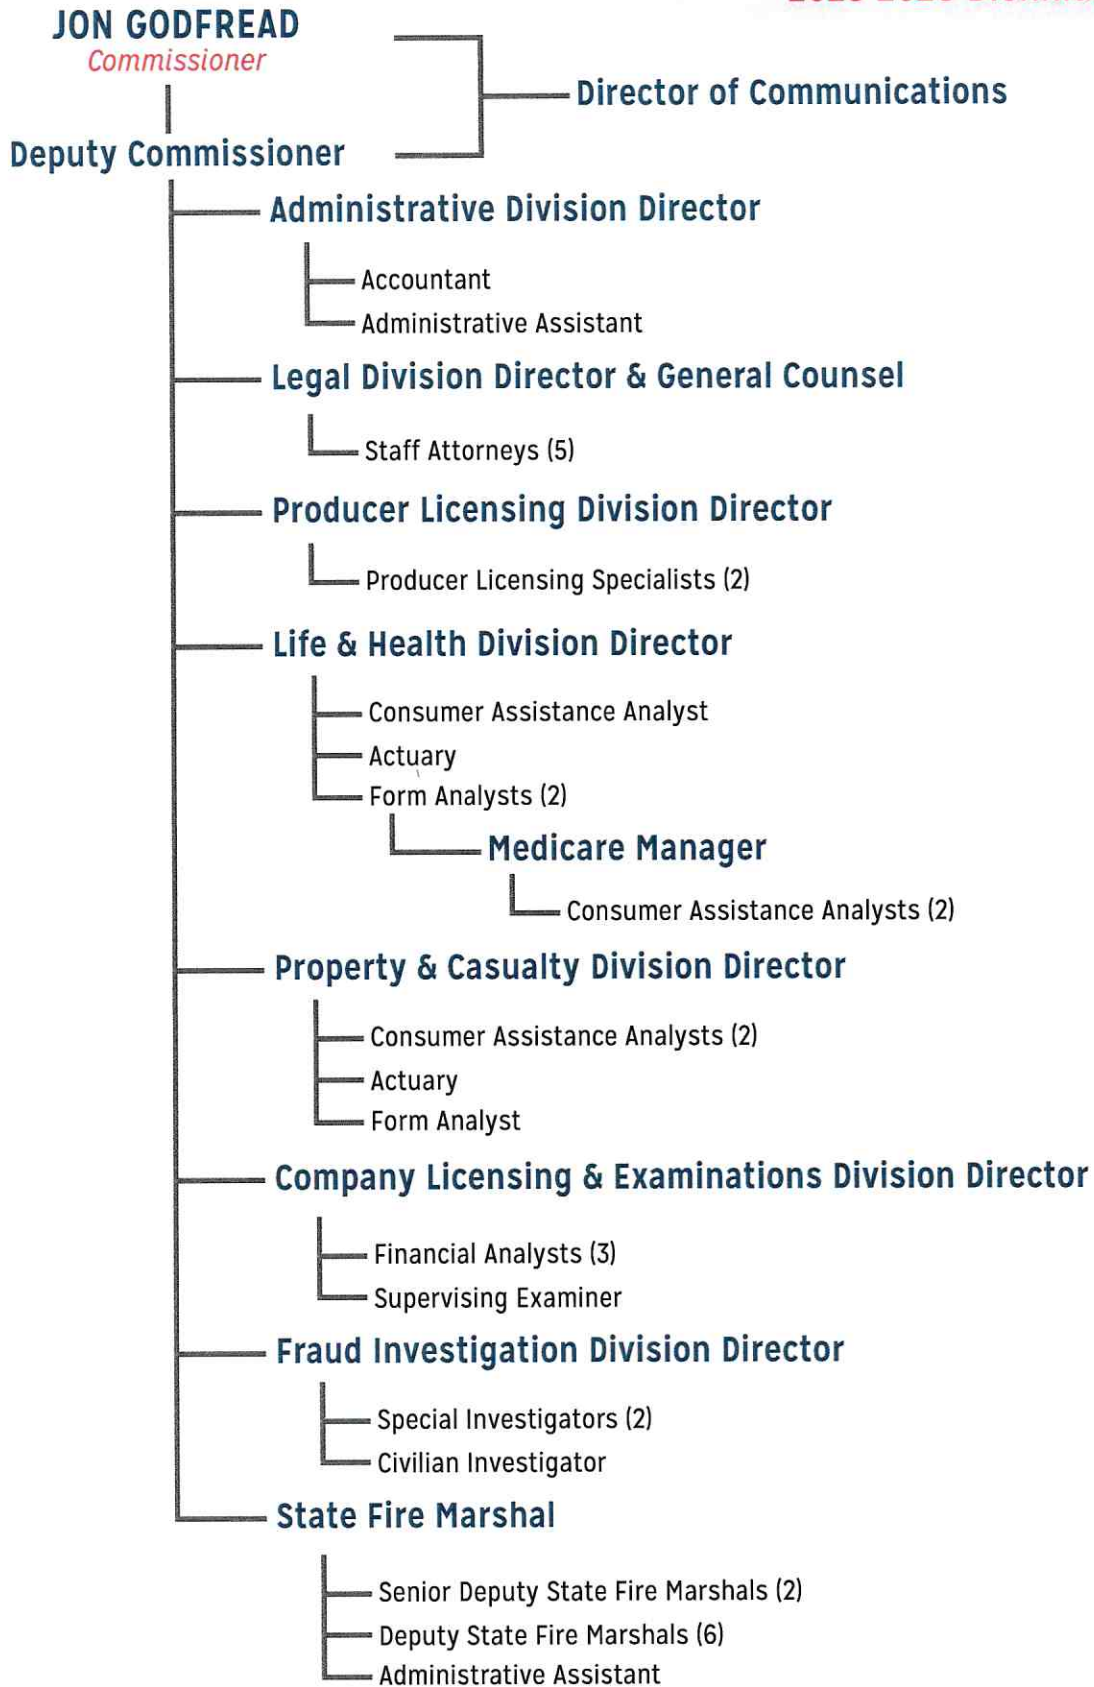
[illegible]

JON GODFREAD
Commissioner

Deputy Commissioner

Director of Communications

Administrative Division Director

Accountant
Administrative Assistant

Legal Division Director & General Counsel

Staff Attorneys (5)

Producer Licensing Division Director

Producer Licensing Specialists (2)

Life & Health Division Director

Consumer Assistance Analyst
Actuary
Form Analysts (2)

Medicare Manager

Consumer Assistance Analysts (2)

Property & Casualty Division Director

Consumer Assistance Analysts (2)
Actuary
Form Analyst

Company Licensing & Examinations Division Director

Financial Analysts (3)
Supervising Examiner

Fraud Investigation Division Director

Special Investigators (2)
Civilian Investigator

State Fire Marshal

Senior Deputy State Fire Marshals (2)
Deputy State Fire Marshals (6)
Administrative Assistant